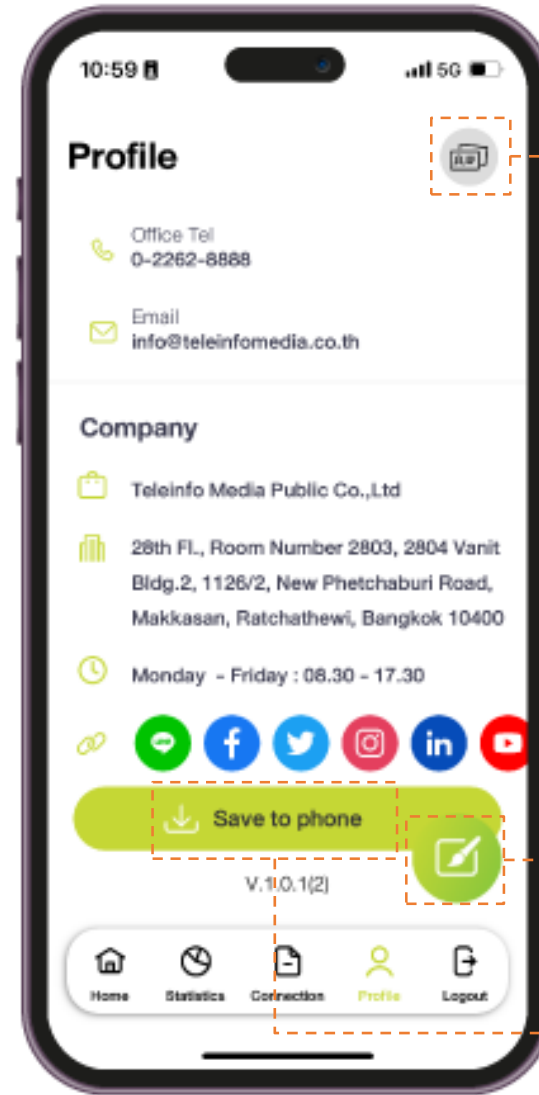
10:59

5G

Profile

Office Tel
0-2262-8888

Email
info@teleinfomedia.co.th

Company

Teleinfo Media Public Co.,Ltd

28th Fl., Room Number 2803, 2804 Vanit Bldg.2, 1126/2, New Phetchaburi Road, Makkasan, Ratchathewi, Bangkok 10400

Monday - Friday : 08.30 - 17.30

Save to phone

V.1.0.1(2)

Home
Statistics
Connection
Profile
Logout